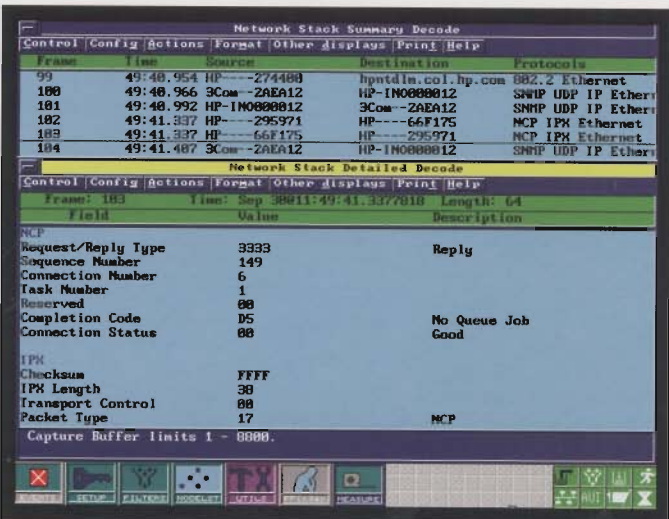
Network Stack Summary Decode

Control Config Actions Format Other displays Print Help

| Frame | Time | Source | Destination | Protocols |
|---|---|---|---|---|
| 99 | 49:40.954 | HP----274400 | hpntdlm.col.hp.com | 802.2 Ethernet |
| 100 | 49:40.966 | 3Com--2AEA12 | HP-IN0000012 | SNMP UDP IP Ether |
| 101 | 49:40.992 | HP-IN0000012 | 3Com--2AEA12 | SNMP UDP IP Ether |
| 102 | 49:41.337 | HP----295971 | HP----66F175 | NCP IPX Ethernet |
| 103 | 49:41.337 | HP----66F175 | HP----295971 | NCP IPX Ethernet |
| 104 | 49:41.407 | 3Com--2AEA12 | HP-IN0000012 | SNMP UDP IP Ether |

Network Stack Detailed Decode

Control Config Actions Format Other displays Print Help

Frame: 103 Time: Sep 30011:49:41.3377010 Length: 64

| Field | Value | Description |
|---|---|---|
| NCP | | |
| Request/Reply Type | 3333 | Reply |
| Sequence Number | 149 | |
| Connection Number | 6 | |
| Task Number | 1 | |
| Reserved | 00 | |
| Completion Code | D5 | No Queue Job |
| Connection Status | 00 | Good |
| IPX | | |
| Checksum | FFFF | |
| IPX Length | 38 | |
| Transport Control | 00 | |
| Packet Type | 17 | NCP |

Capture Buffer limits 1 - 8000.

SETUP MEASURE AUT